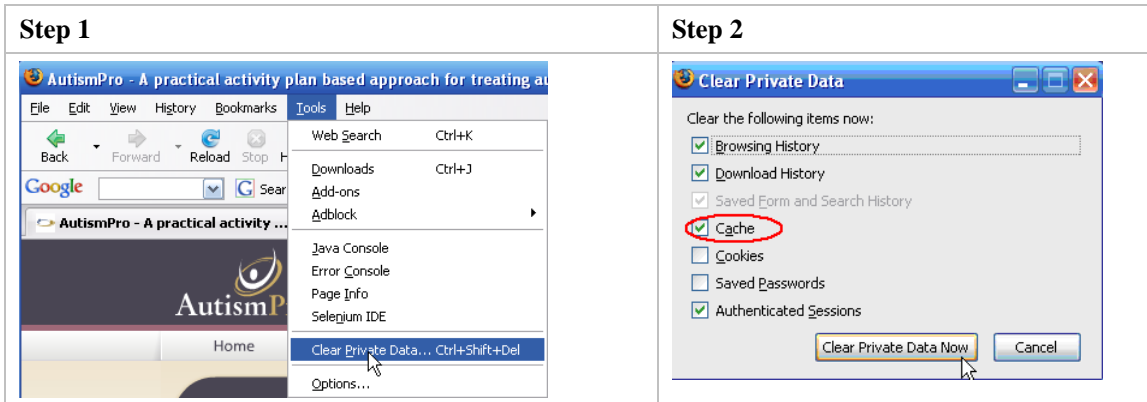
| Step 1 | Step 2 |
|---|---|
| AutismPro - A practical activity plan based approach for treating a<br>File Edit View History Bookmarks Tools Help<br>Back Forward Reload Stop H<br>Google Sear<br>AutismPro - A practical activity ...<br>AutismP<br>Home<br>Web Search Ctrl+K<br>Downloads Ctrl+J<br>Add-ons<br>Adblock<br>Java Console<br>Error Console<br>Page Info<br>Selenium IDE<br>Clear Private Data... Ctrl+Shift+Del<br>Options... | Clear Private Data<br>Clear the following items now:<br>Browsing History<br>Download History<br>Saved Form and Search History<br>Cache<br>Cookies<br>Saved Passwords<br>Authenticated Sessions<br>Clear Private Data Now Cancel |